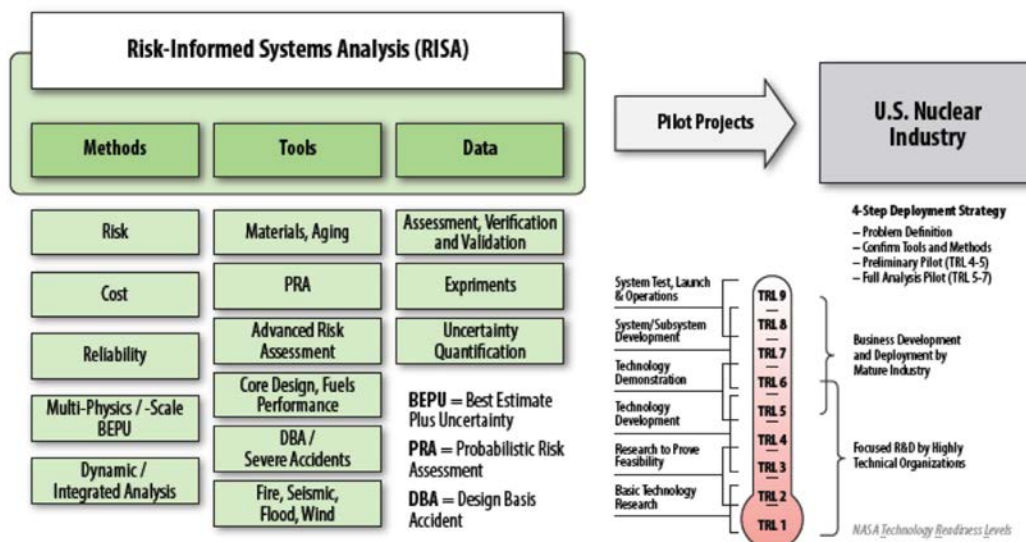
Risk-Informed Systems Analysis (RISA)

Methods

Tools

Data

Risk

Cost

Reliability

Multi-Physics / -Scale BEPU

Dynamic / Integrated Analysis

Materials, Aging

PRA

Advanced Risk Assessment

Core Design, Fuels Performance

DBA / Severe Accidents

Fire, Seismic, Flood, Wind

Assessment, Verification and Validation

Expriments

Uncertainty Quantification

**BEPU** = Best Estimate Plus Uncertainty

**PRA** = Probabilistic Risk Assessment

**DBA** = Design Basis Accident

Pilot Projects

U.S. Nuclear Industry

4-Step Deployment Strategy
– Problem Definition
– Confirm Tools and Methods
– Preliminary Pilot (TRL 4-5)
– Full Analysis Pilot (TRL 5-7)

System Test, Launch & Operations

System/Subsystem Development

Technology Demonstration

Technology Development

Research to Prove Feasibility

Basic Technology Research

TRL 9
TRL 8
TRL 7
TRL 6
TRL 5
TRL 4
TRL 3
TRL 2
TRL 1

Business Development and Deployment by Mature Industry

Focused R&D by Highly Technical Organizations

NASA Technology Readiness Levels